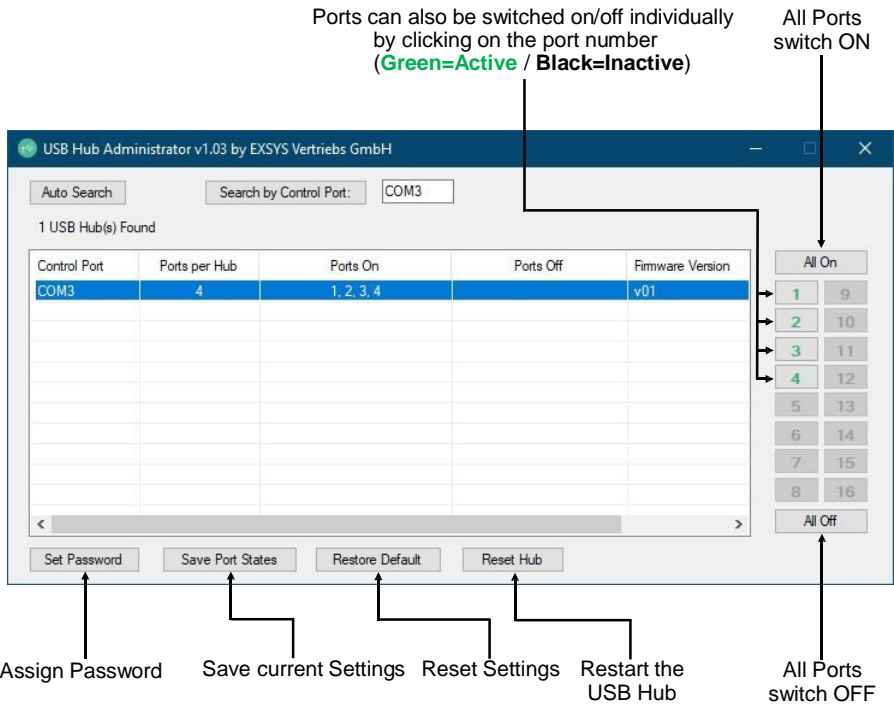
Ports can also be switched on/off individually by clicking on the port number (Green=Active / Black=Inactive)

All Ports switch ON

USB Hub Administrator v1.03 by EXSYS Vertriebs GmbH

Auto Search

Search by Control Port:

COM3

1 USB Hub(s) Found

| Control Port | Ports per Hub | Ports On | Ports Off | Firmware Version |
|---|---|---|---|---|
| COM3 | 4 | 1, 2, 3, 4 | | v01 |

All On

1 9
2 10
3 11
4 12
5 13
6 14
7 15
8 16

All Off

Set Password

Save Port States

Restore Default

Reset Hub

Assign Password

Save current Settings

Reset Settings

Restart the USB Hub

All Ports switch OFF